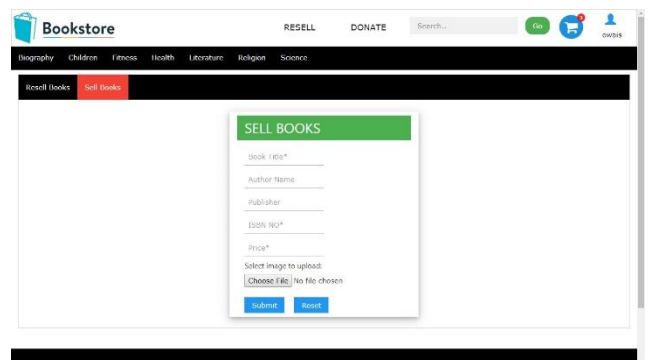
Bookstore

RESELL DONATE Search... Go 0 owais

Biography Children Fitness Health Literature Religion Science

Resell Books Sell Books

SELL BOOKS

Book Title*

Author Name

Publisher

ISBN NO*

Price*

Select image to upload:

Choose File No file chosen

Submit Reset